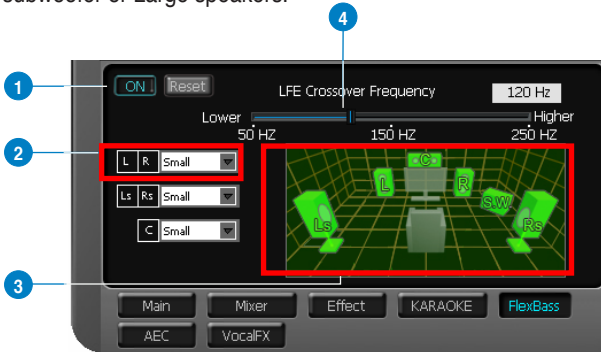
subwoofer or Large speakers.

4

1

ON Reset

LFE Crossover Frequency

120 Hz

Lower

Higher

50 HZ

150 HZ

250 HZ

2

L R Small

Ls Rs Small

C Small

C

L

R

S.W.

Ls

Rs

3

Main

Mixer

Effect

KARAOKE

FlexBass

AEC

VocalFX